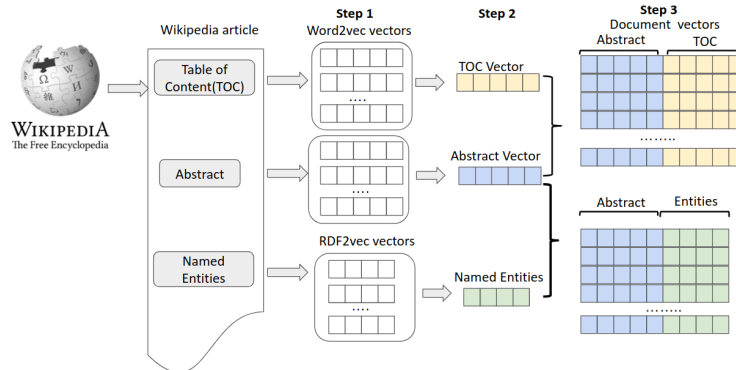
WIKIPEDIA
The Free Encyclopedia

Wikipedia article

Table of Content(TOC)

Abstract

Named Entities

Step 1
Word2vec vectors

....

....

RDF2vec vectors

....

Step 2

TOC Vector

Abstract Vector

Named Entities

Step 3
Document vectors

Abstract

TOC

........

Abstract

Entities

........